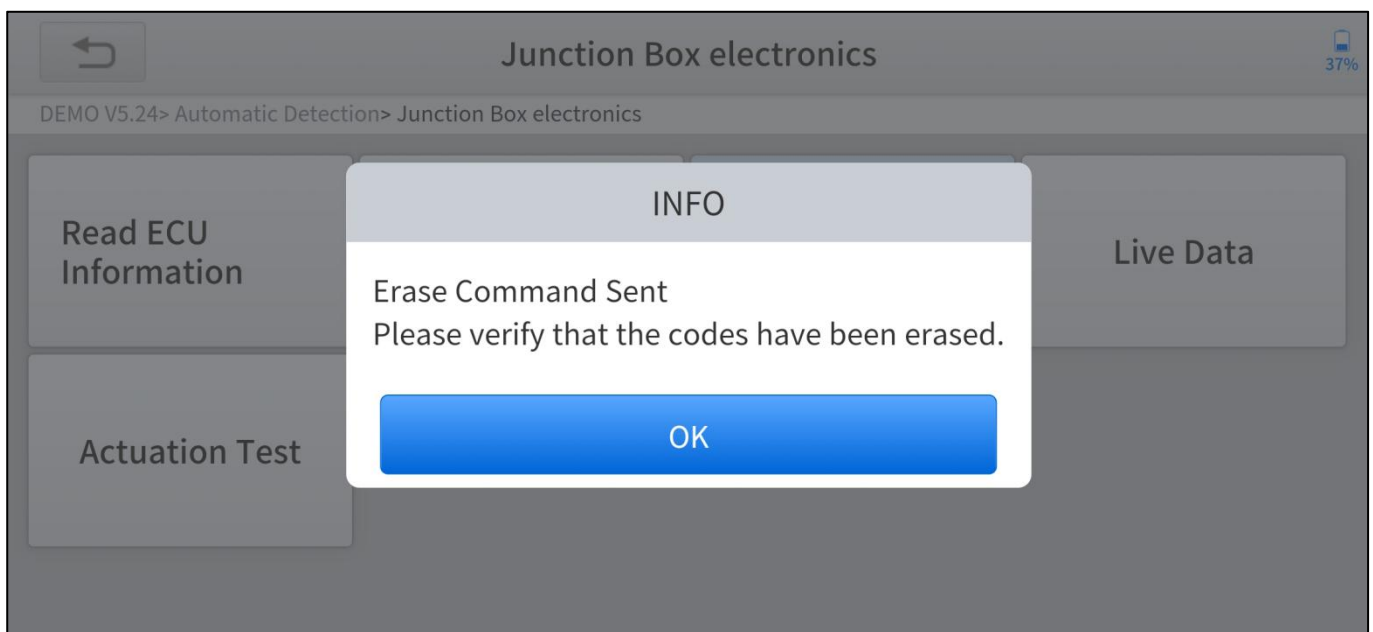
Junction Box electronics

37%

DEMO V5.24> Automatic Detection> Junction Box electronics

Read ECU Information

Live Data

Actuation Test

INFO

Erase Command Sent
Please verify that the codes have been erased.

OK